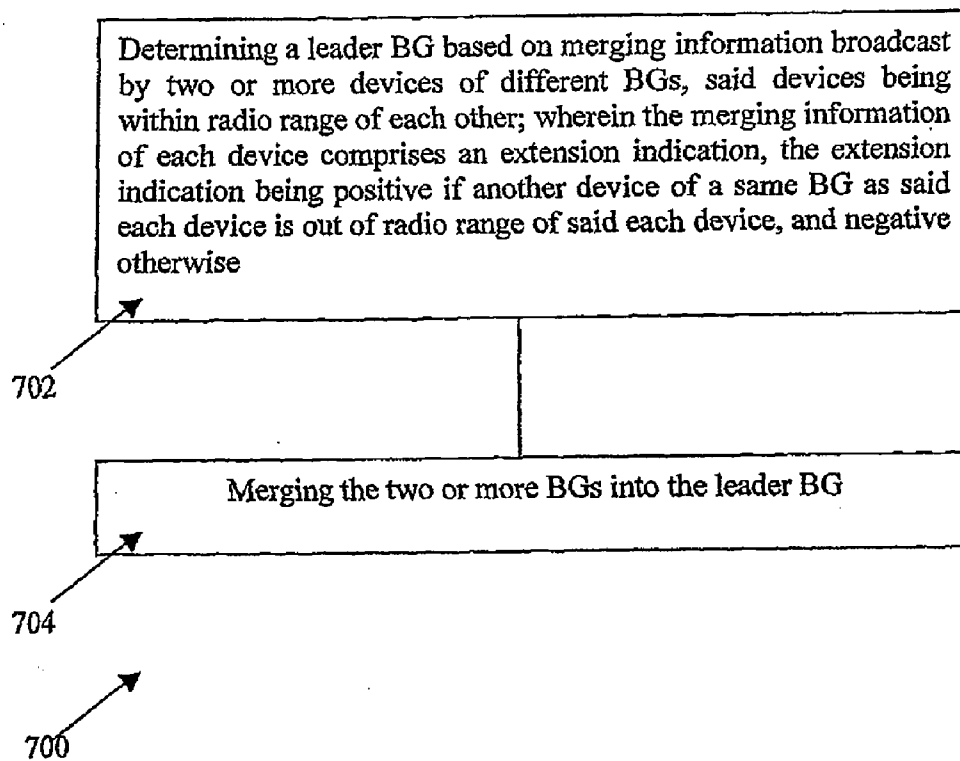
Determining a leader BG based on merging information broadcast by two or more devices of different BGs, said devices being within radio range of each other; wherein the merging information of each device comprises an extension indication, the extension indication being positive if another device of a same BG as said each device is out of radio range of said each device, and negative otherwise

702

Merging the two or more BGs into the leader BG

704

700